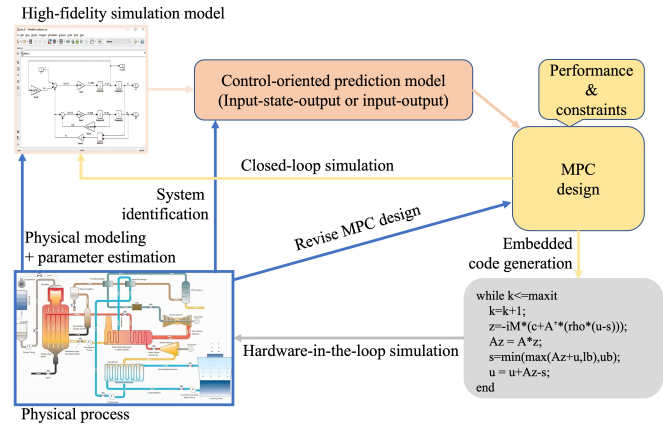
High-fidelity simulation model

Control-oriented prediction model
(Input-state-output or input-output)

Performance
&
constraints

Closed-loop simulation

MPC
design

System
identification

Revise MPC design

Physical modeling
+ parameter estimation

Embedded
code generation

while k<=maxit
k=k+1;
z=-iM*(c+A'*(rho*(u-s)));
Az = A*z;
s=min(max(Az+u,lb),ub);
u = u+Az-s;
end

Hardware-in-the-loop simulation

Physical process